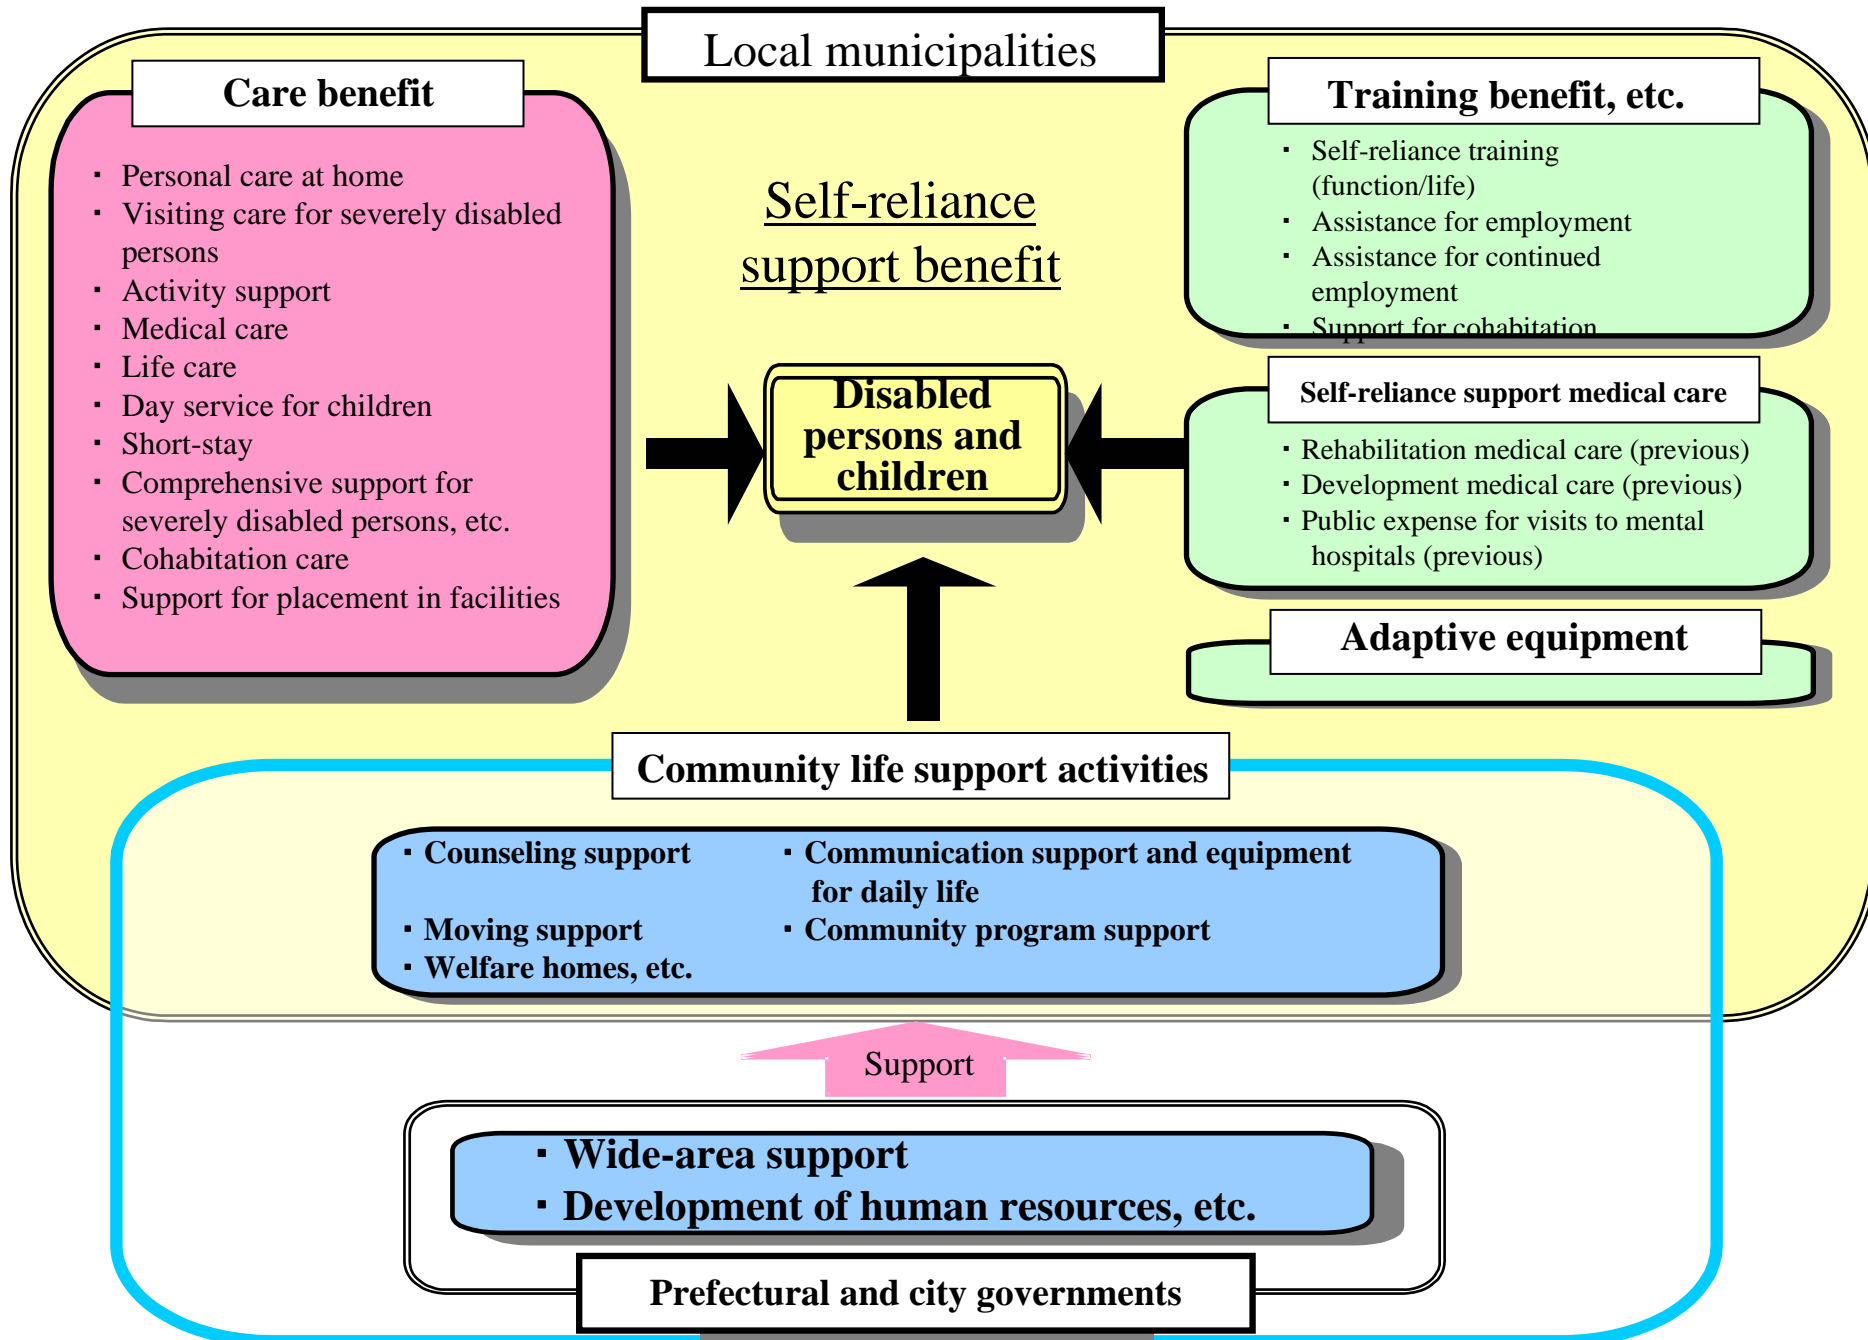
Local municipalities

Care benefit

- Personal care at home
- Visiting care for severely disabled persons
- Activity support
- Medical care
- Life care
- Day service for children
- Short-stay
- Comprehensive support for severely disabled persons, etc.
- Cohabitation care
- Support for placement in facilities

Self-reliance support benefit

Disabled persons and children

Training benefit, etc.

- Self-reliance training (function/life)
- Assistance for employment
- Assistance for continued employment
- Support for cohabitation

Self-reliance support medical care

- Rehabilitation medical care (previous)
- Development medical care (previous)
- Public expense for visits to mental hospitals (previous)

Adaptive equipment

Community life support activities

- Counseling support
- Communication support and equipment for daily life
- Moving support
- Community program support
- Welfare homes, etc.

Support

- Wide-area support
- Development of human resources, etc.

Prefectural and city governments